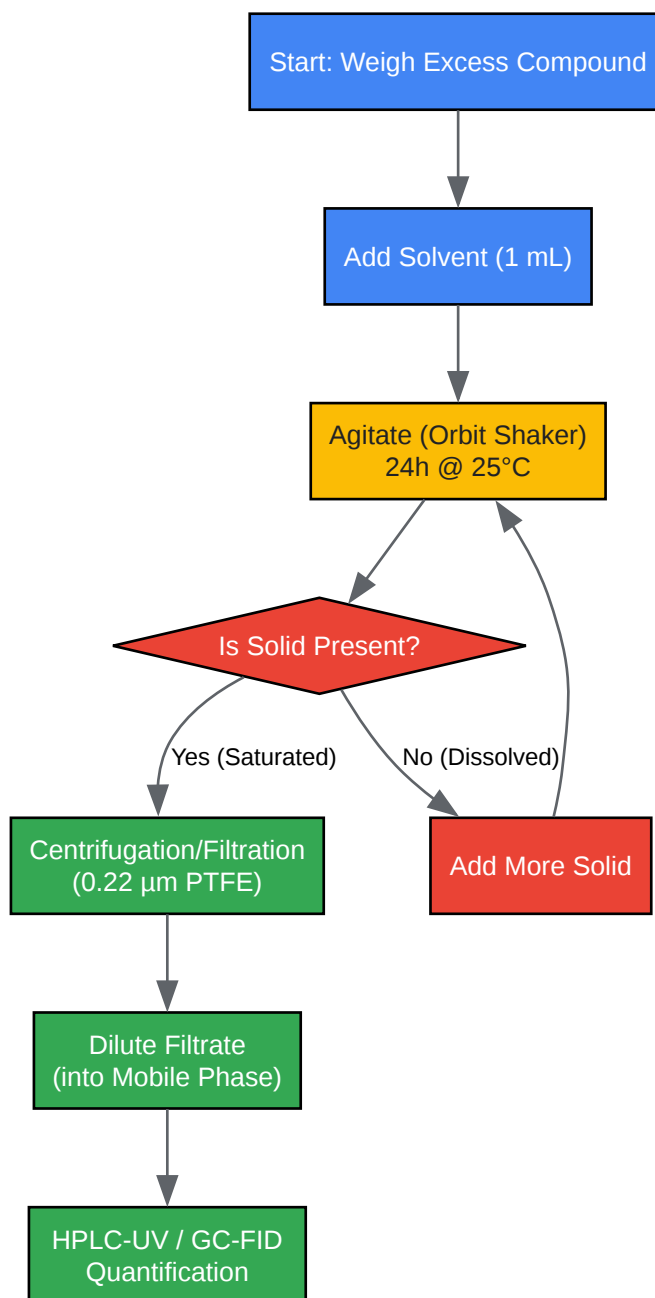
Start: Weigh Excess Compound

Add Solvent (1 mL)

Agitate (Orbit Shaker)
24h @ 25°C

Is Solid Present?

Yes (Saturated)

No (Dissolved)

Centrifugation/Filtration
(0.22 µm PTFE)

Add More Solid

Dilute Filtrate
(into Mobile Phase)

HPLC-UV / GC-FID
Quantification